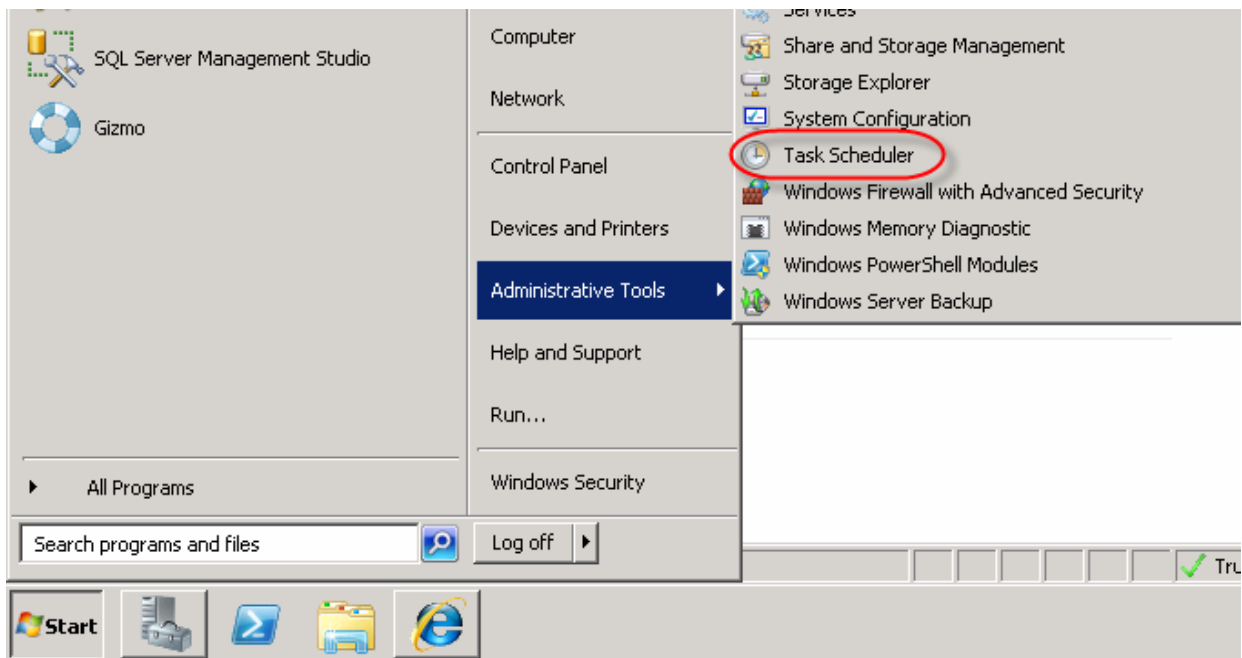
SQL Server Management Studio

Gizmo

All Programs

Search programs and files

Computer

Network

Control Panel

Devices and Printers

Administrative Tools

Help and Support

Run...

Windows Security

Log off

Services

Share and Storage Management

Storage Explorer

System Configuration

Task Scheduler

Windows Firewall with Advanced Security

Windows Memory Diagnostic

Windows PowerShell Modules

Windows Server Backup

Tru

Start